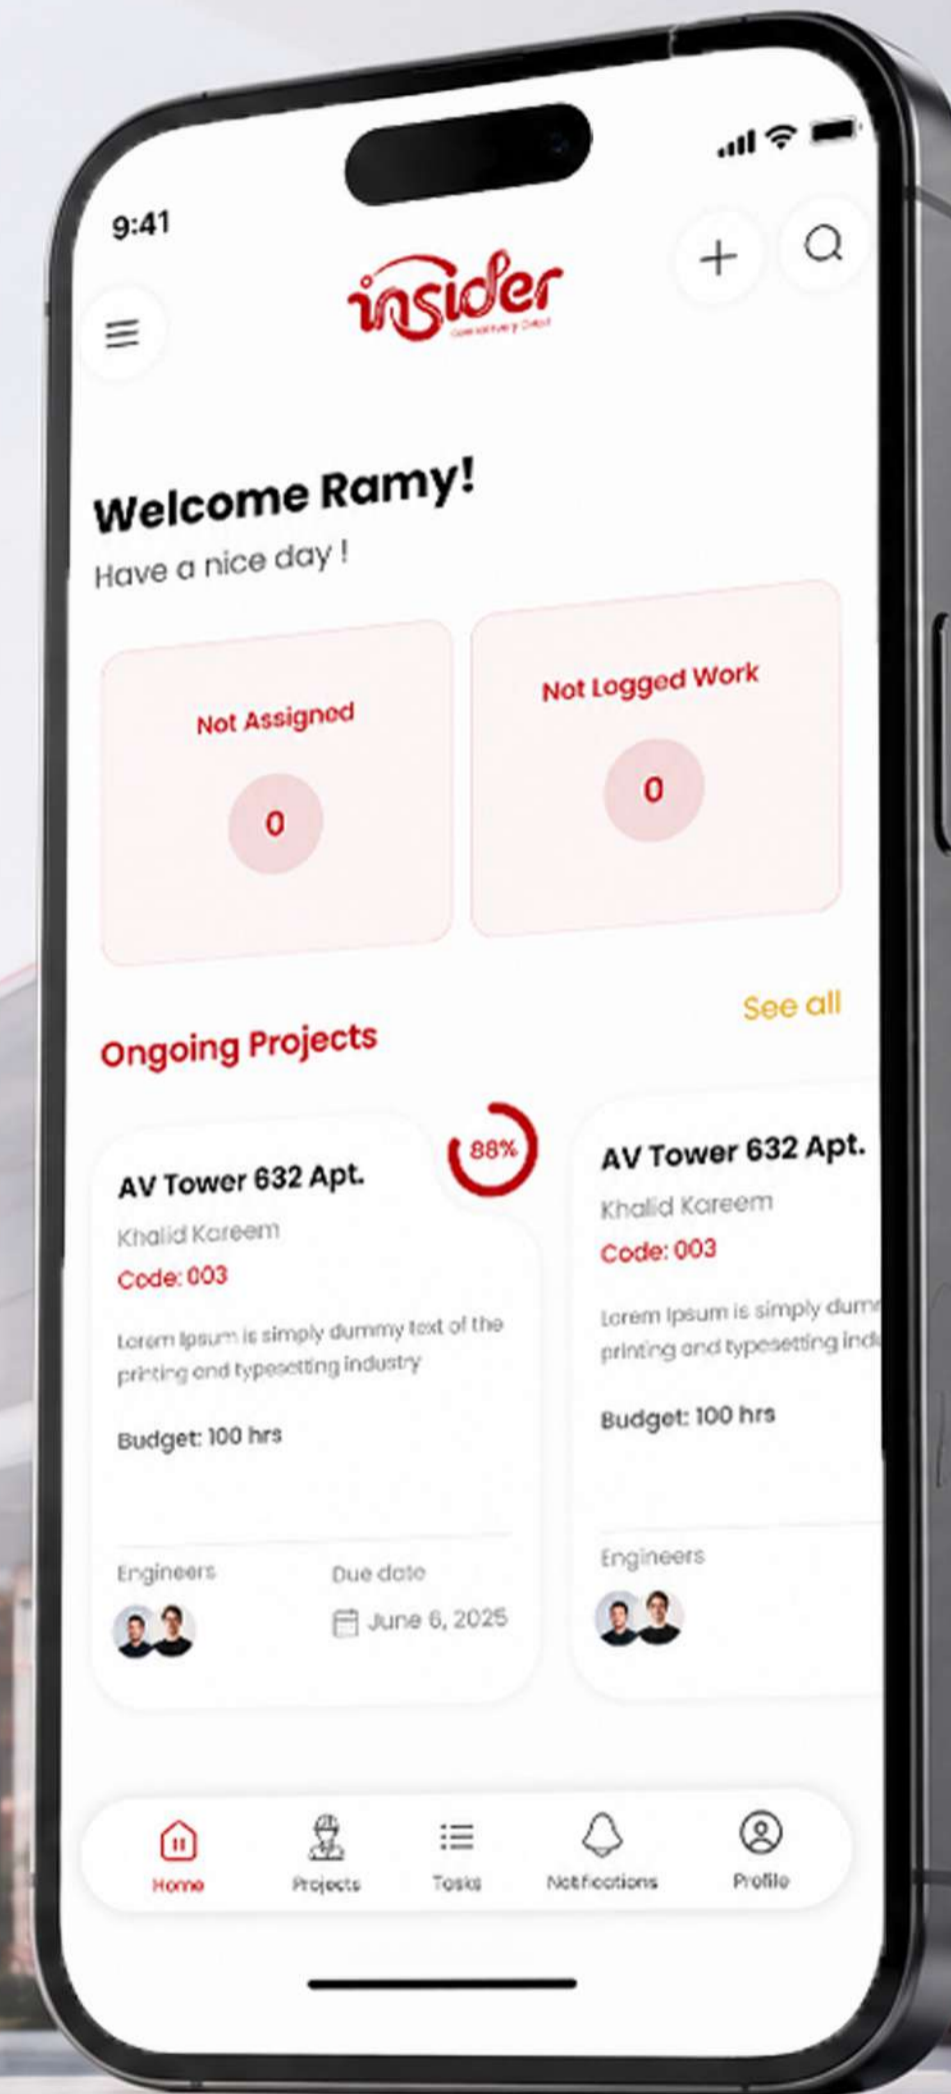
9:41

insider
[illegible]

Welcome Ramy!
Have a nice day !

Not Assigned
0

Not Logged Work
0

Ongoing Projects
See all

AV Tower 632 Apt.
88%
Khalid Kareem
Code: 003
Lorem Ipsum is simply dummy text of the printing and typesetting industry
Budget: 100 hrs
Engineers
Due date
June 6, 2025

AV Tower 632 Apt.
Khalid Kareem
Code: 003
Lorem Ipsum is simply dum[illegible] printing and typesetting ind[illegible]
Budget: 100 hrs
Engineers

Home
Projects
Tasks
Notifications
Profile